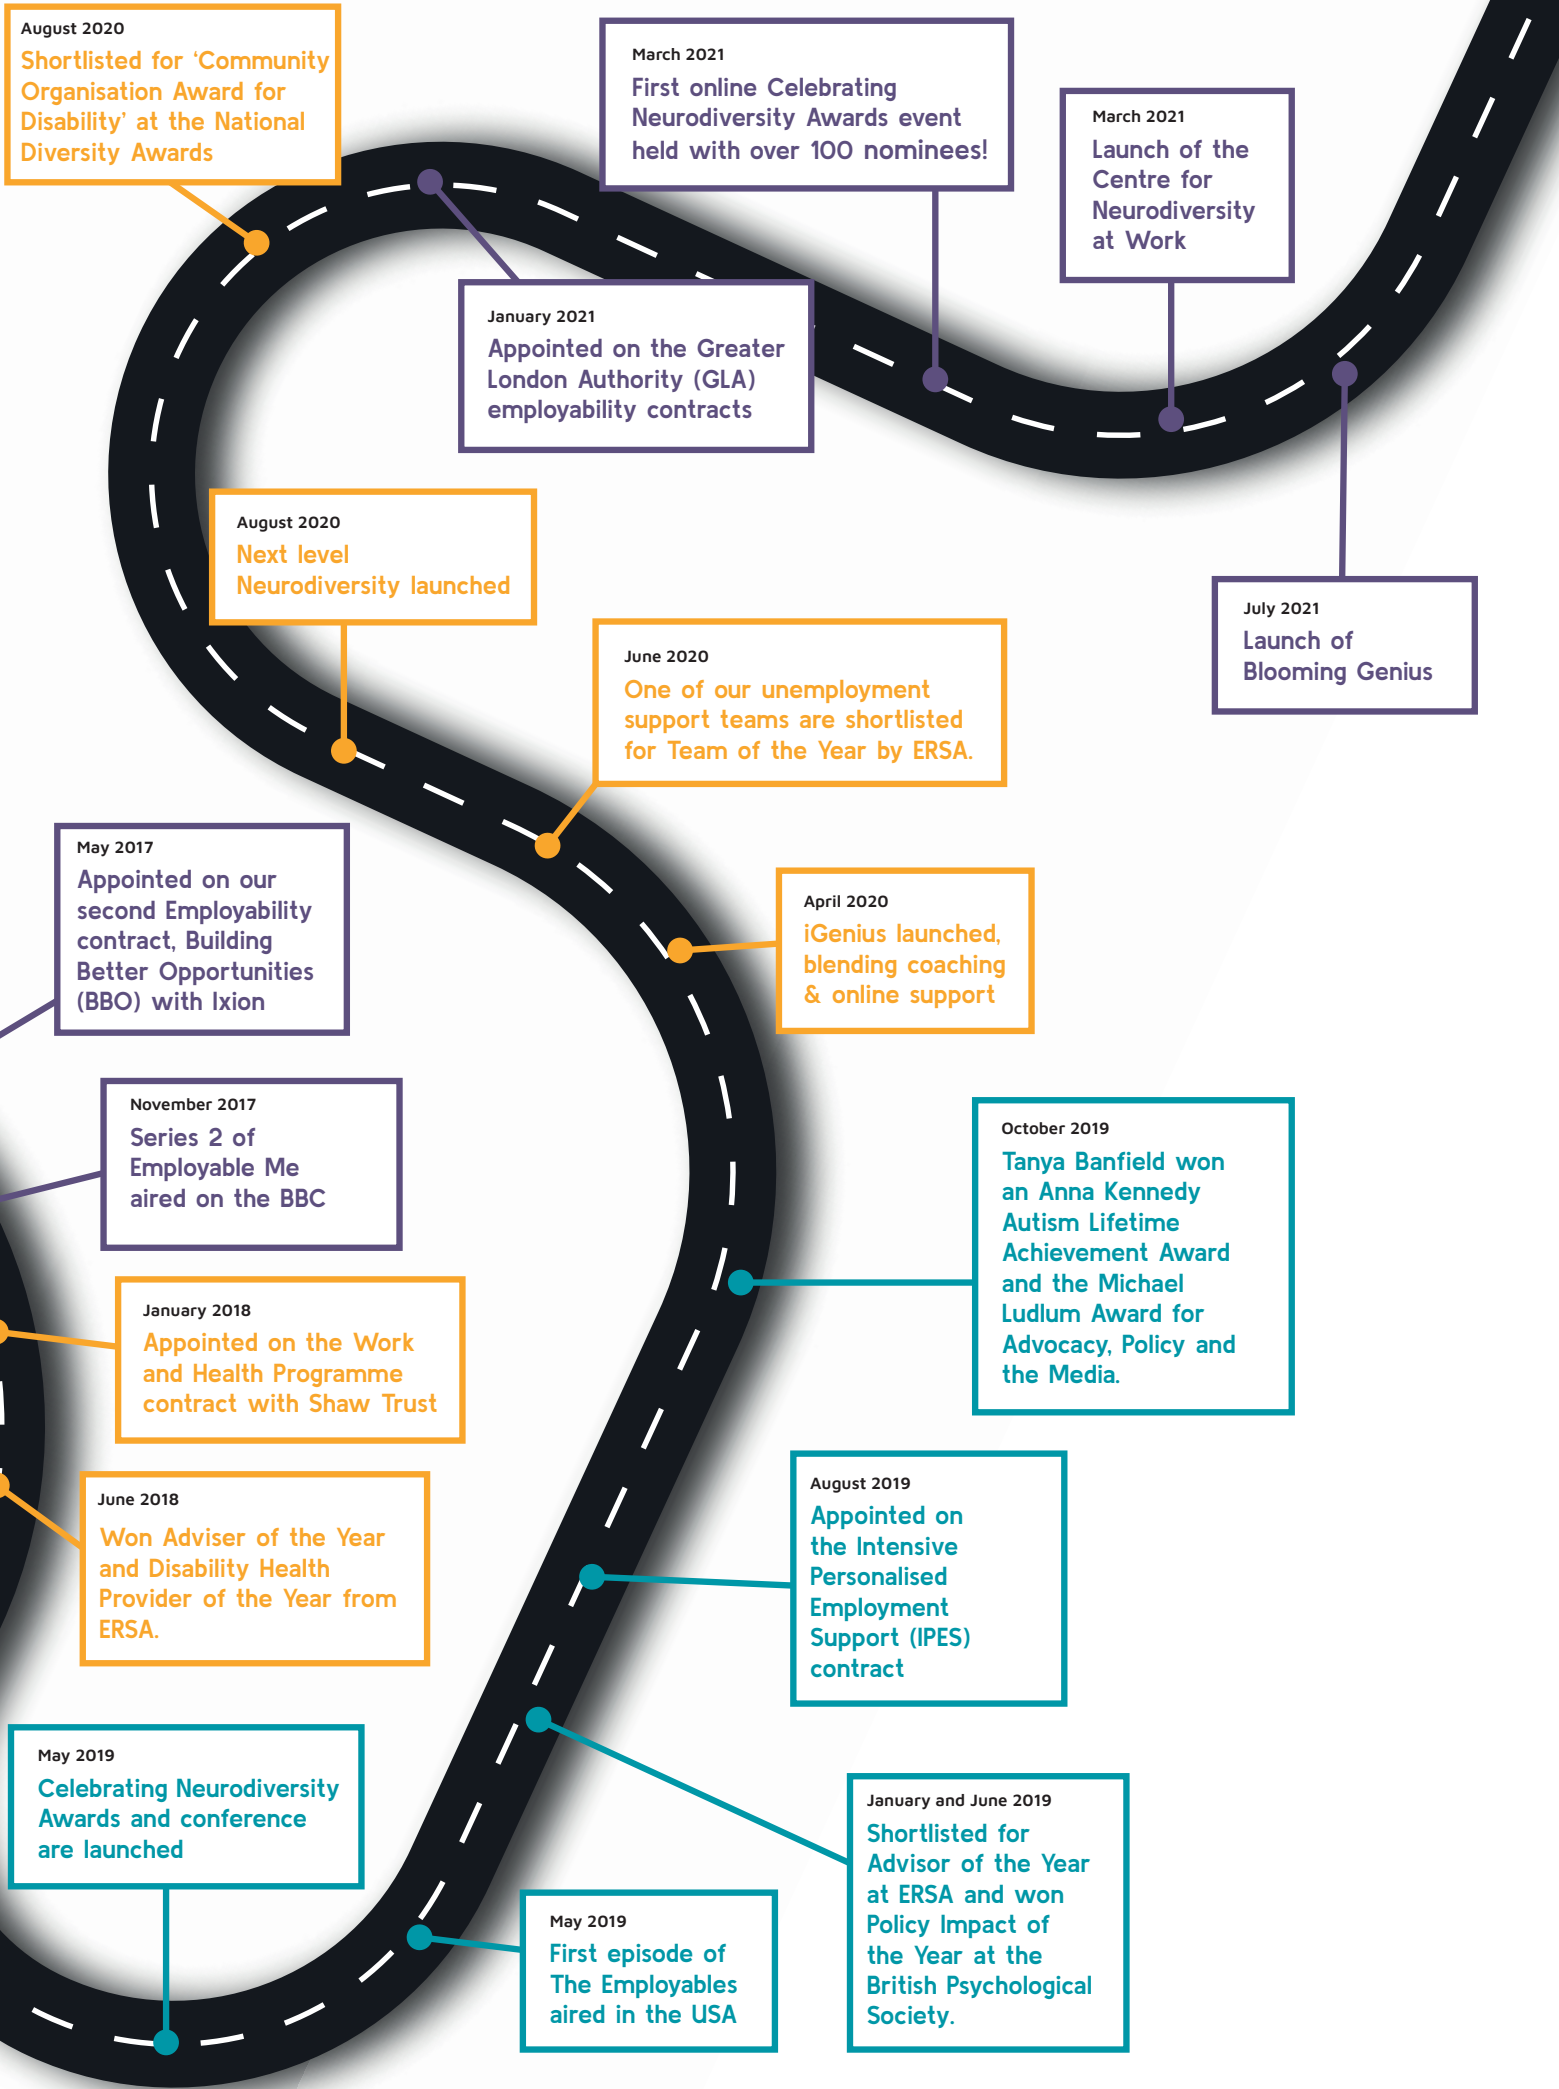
August 2020
Shortlisted for 'Community Organisation Award for Disability' at the National Diversity Awards

March 2021
First online Celebrating Neurodiversity Awards event held with over 100 nominees!

March 2021
Launch of the Centre for Neurodiversity at Work

January 2021
Appointed on the Greater London Authority (GLA) employability contracts

August 2020
Next level Neurodiversity launched

July 2021
Launch of Blooming Genius

June 2020
One of our unemployment support teams are shortlisted for Team of the Year by ERSA.

May 2017
Appointed on our second Employability contract, Building Better Opportunities (BBO) with Ixion

April 2020
iGenius launched, blending coaching & online support

November 2017
Series 2 of Employable Me aired on the BBC

October 2019
Tanya Banfield won an Anna Kennedy Autism Lifetime Achievement Award and the Michael Ludlum Award for Advocacy, Policy and the Media.

January 2018
Appointed on the Work and Health Programme contract with Shaw Trust

June 2018
Won Adviser of the Year and Disability Health Provider of the Year from ERSA.

August 2019
Appointed on the Intensive Personalised Employment Support (IPES) contract

May 2019
Celebrating Neurodiversity Awards and conference are launched

January and June 2019
Shortlisted for Advisor of the Year at ERSA and won Policy Impact of the Year at the British Psychological Society.

May 2019
First episode of The Employables aired in the USA